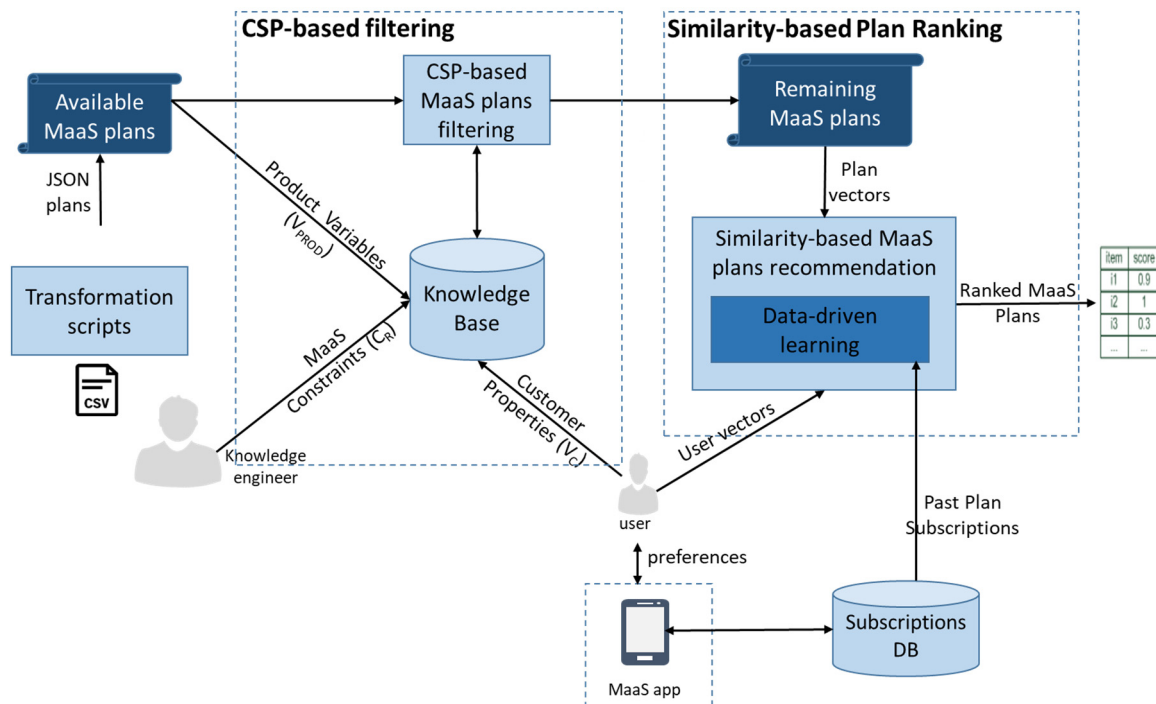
CSP-based filtering

Similarity-based Plan Ranking

Available MaaS plans

JSON plans

Transformation scripts

CSV

CSP-based MaaS plans filtering

Product Variables ($V_{PROD}$)

Knowledge Base

MaaS Constraints ($C_R$)

Knowledge engineer

Customer Properties ($V_C$)

Remaining MaaS plans

Plan vectors

Similarity-based MaaS plans recommendation

Data-driven learning

Ranked MaaS Plans

| item | score |
|---|---|
| i1 | 0.9 |
| i2 | 1 |
| i3 | 0.3 |
| ... | ... |

User vectors

user

preferences

Past Plan Subscriptions

MaaS app

Subscriptions DB